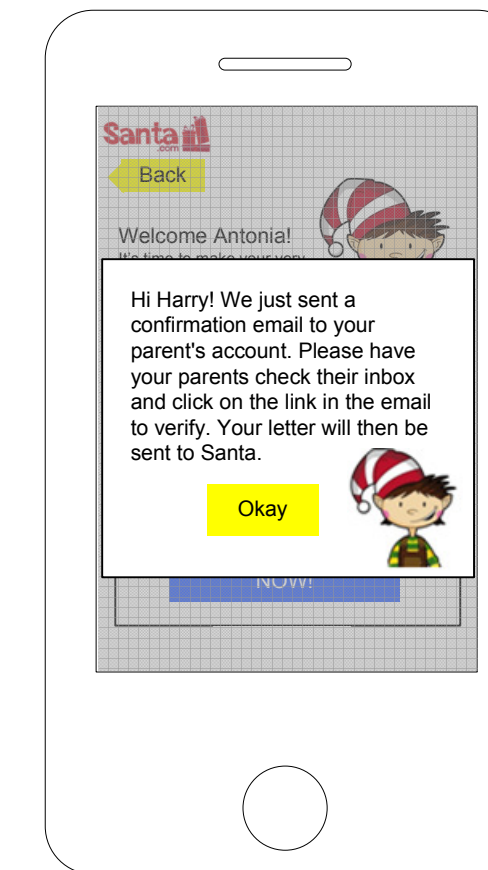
Santa .com

Back

Welcome Antonia!

It's time to make your very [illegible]

Hi Harry! We just sent a confirmation email to your parent's account. Please have your parents check their inbox and click on the link in the email to verify. Your letter will then be sent to Santa.

Okay

NOW!